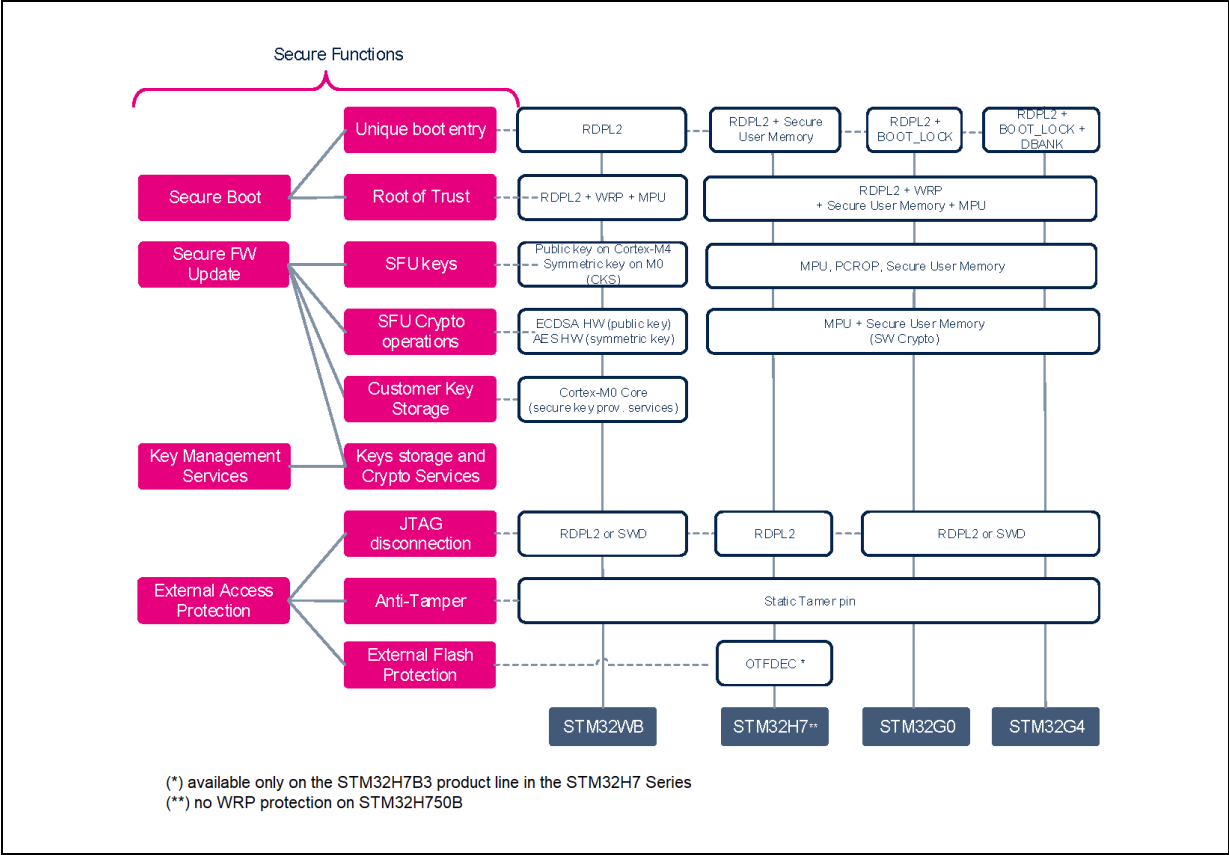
Secure Functions

Secure Boot

Secure FW Update

Key Management Services

External Access Protection

Unique boot entry

Root of Trust

SFU keys

SFU Crypto operations

Customer Key Storage

Keys storage and Crypto Services

JTAG disconnection

Anti-Tamper

External Flash Protection

RDPL2

RDPL2 + Secure User Memory

RDPL2 + BOOT_LOCK

RDPL2 + BOOT_LOCK + DBANK

RDPL2 + WRP + MPU

RDPL2 + WRP + Secure User Memory + MPU

Public key on Cortex-M4 Symmetric key on M0 (CKS)

MPU, PCROP, Secure User Memory

ECDSA HW (public key) AES HW (symmetric key)

MPU + Secure User Memory (SW Crypto)

Cortex-M0 Core (secure key prov. services)

RDPL2 or SWD

RDPL2

RDPL2 or SWD

Static Tamer pin

OTFDEC *

STM32WB

STM32H7**

STM32G0

STM32G4

(*) available only on the STM32H7B3 product line in the STM32H7 Series
(**) no WRP protection on STM32H750B